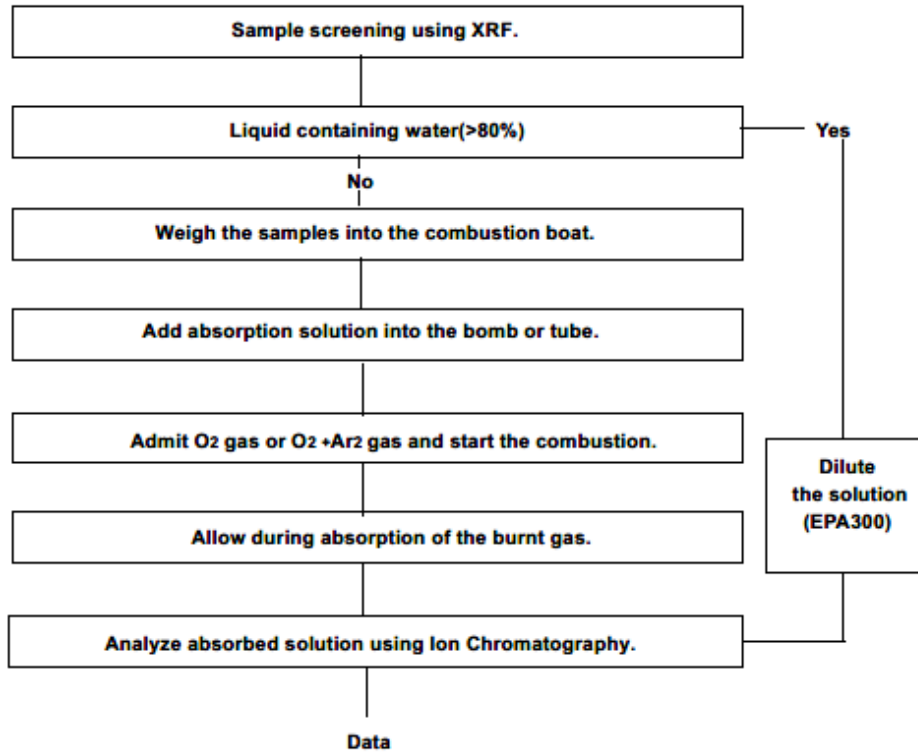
Sample screening using XRF.

Liquid containing water(>80%)

Yes

No

Weigh the samples into the combustion boat.

Add absorption solution into the bomb or tube.

Admit $O_2$ gas or $O_2$ +$Ar_2$ gas and start the combustion.

Dilute the solution (EPA300)

Allow during absorption of the burnt gas.

Analyze absorbed solution using Ion Chromatography.

Data